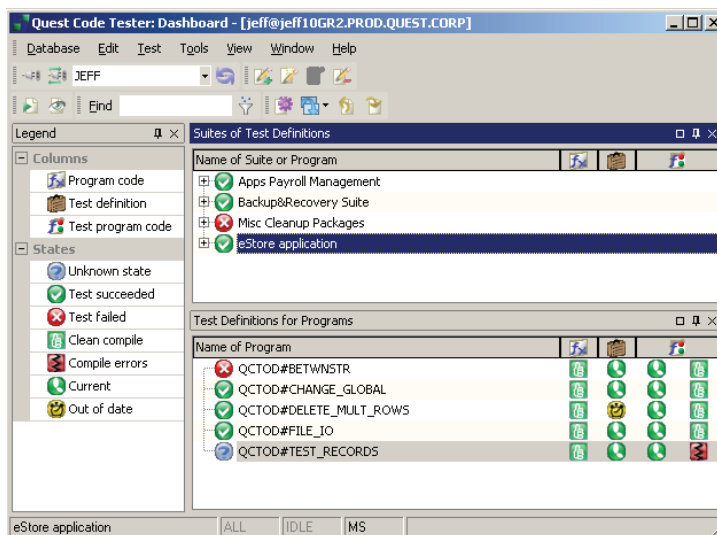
Quest Code Tester: Dashboard - [jeff@jeff10GR2.PROD.QUEST.CORP]

Database Edit Test Tools View Window Help

JEFF

Find

Legend

Columns

Program code

Test definition

Test program code

States

Unknown state

Test succeeded

Test failed

Clean compile

Compile errors

Current

Out of date

Suites of Test Definitions

Name of Suite or Program

Apps Payroll Management

Backup&Recovery Suite

Misc Cleanup Packages

eStore application

Test Definitions for Programs

Name of Program

QCTOD#BETWNSTR

QCTOD#CHANGE_GLOBAL

QCTOD#DELETE_MULT_ROWS

QCTOD#FILE_IO

QCTOD#TEST_RECORDS

eStore application | ALL | IDLE | MS